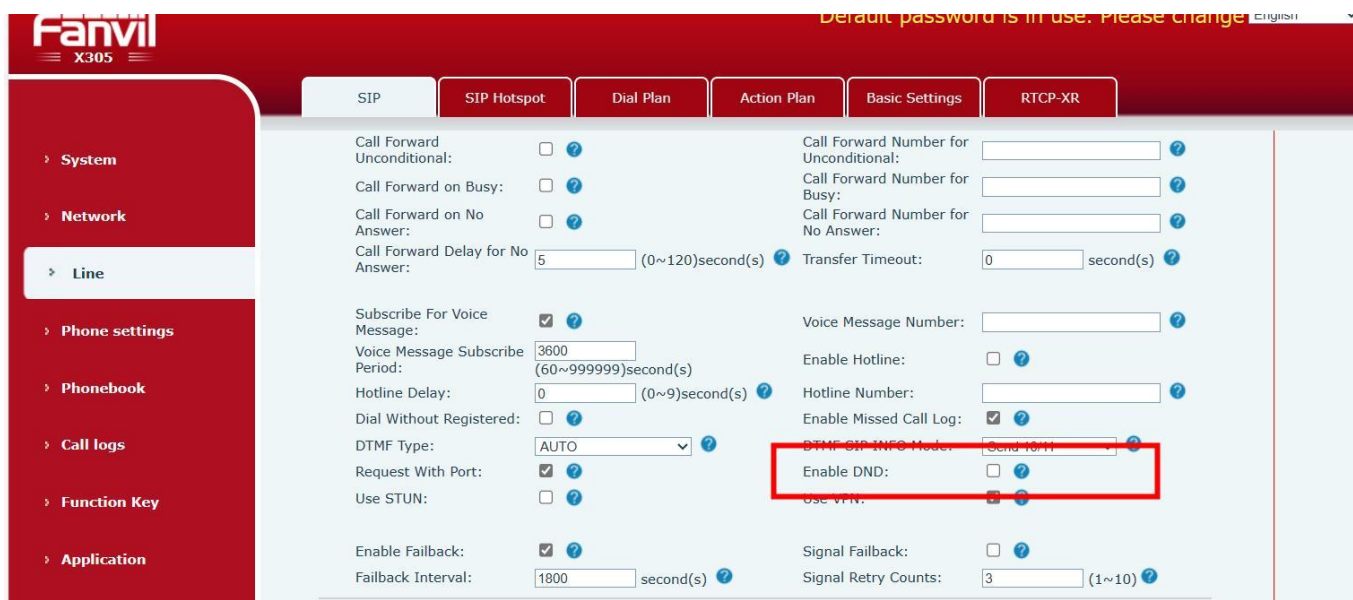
Fanvil
X305

Default password is in use. Please change! English

SIP | SIP Hotspot | Dial Plan | Action Plan | Basic Settings | RTCP-XR

› System
› Network
› Line
› Phone settings
› Phonebook
› Call logs
› Function Key
› Application

Call Forward Unconditional:
Call Forward Number for Unconditional:
Call Forward on Busy:
Call Forward Number for Busy:
Call Forward on No Answer:
Call Forward Number for No Answer:
Call Forward Delay for No Answer: 5 (0~120)second(s)
Transfer Timeout: 0 second(s)

Subscribe For Voice Message:
Voice Message Number:
Voice Message Subscribe Period: 3600 (60~999999)second(s)
Enable Hotline:
Hotline Delay: 0 (0~9)second(s)
Hotline Number:
Dial Without Registered:
Enable Missed Call Log:
DTMF Type: AUTO
DTMF SIP INFO Mode: Send 10/11
Request With Port:
Enable DND:
Use STUN:
Use VPN:

Enable Failback:
Signal Failback:
Failback Interval: 1800 second(s)
Signal Retry Counts: 3 (1~10)